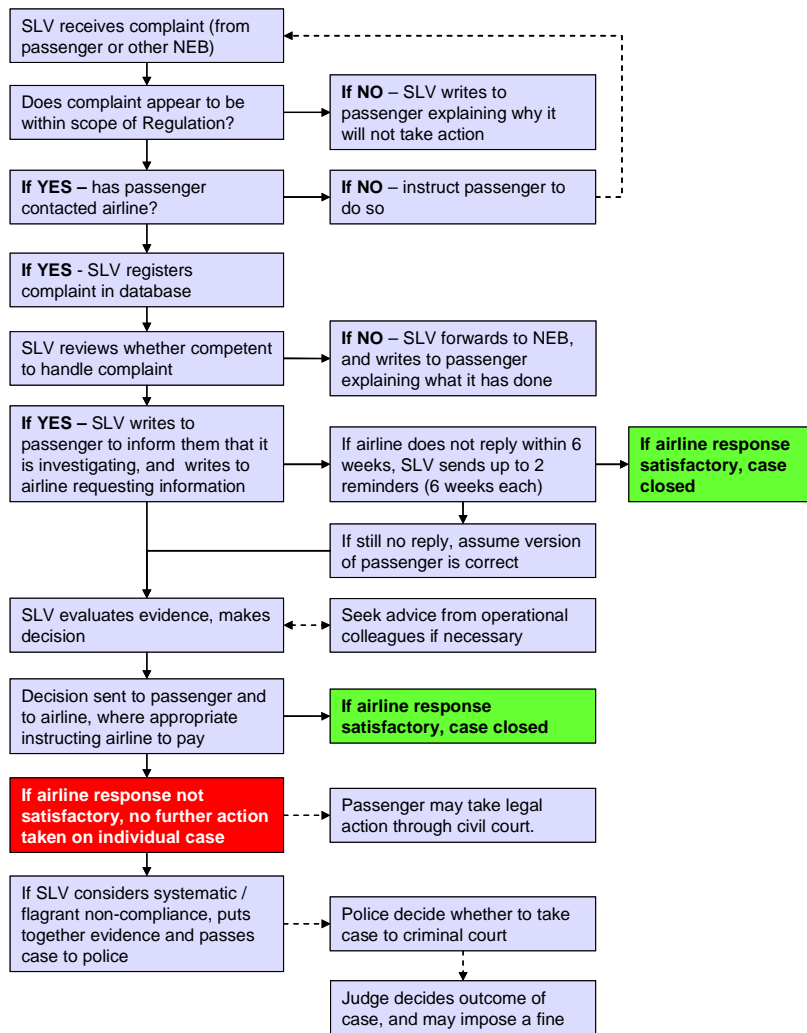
SLV receives complaint (from passenger or other NEB)

Does complaint appear to be within scope of Regulation?

**If NO** – SLV writes to passenger explaining why it will not take action

**If YES –** has passenger contacted airline?

**If NO** – instruct passenger to do so

**If YES** - SLV registers complaint in database

SLV reviews whether competent to handle complaint

**If NO** – SLV forwards to NEB, and writes to passenger explaining what it has done

**If YES –** SLV writes to passenger to inform them that it is investigating, and writes to airline requesting information

If airline does not reply within 6 weeks, SLV sends up to 2 reminders (6 weeks each)

**If airline response satisfactory, case closed**

If still no reply, assume version of passenger is correct

SLV evaluates evidence, makes decision

Seek advice from operational colleagues if necessary

Decision sent to passenger and to airline, where appropriate instructing airline to pay

**If airline response satisfactory, case closed**

**If airline response not satisfactory, no further action taken on individual case**

Passenger may take legal action through civil court.

If SLV considers systematic / flagrant non-compliance, puts together evidence and passes case to police

Police decide whether to take case to criminal court

Judge decides outcome of case, and may impose a fine